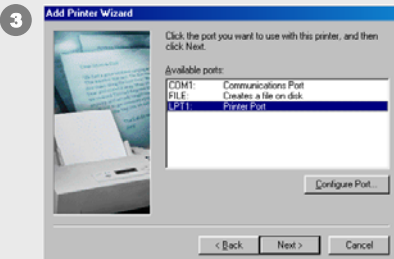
3

Add Printer Wizard

Click the port you want to use with this printer, and then click Next.

Available ports:

| | |
|---|---|
| COM1: | Communications Port |
| FILE: | Creates a file on disk |
| LPT1: | Printer Port |

Configure Port...

< Back

Next >

Cancel